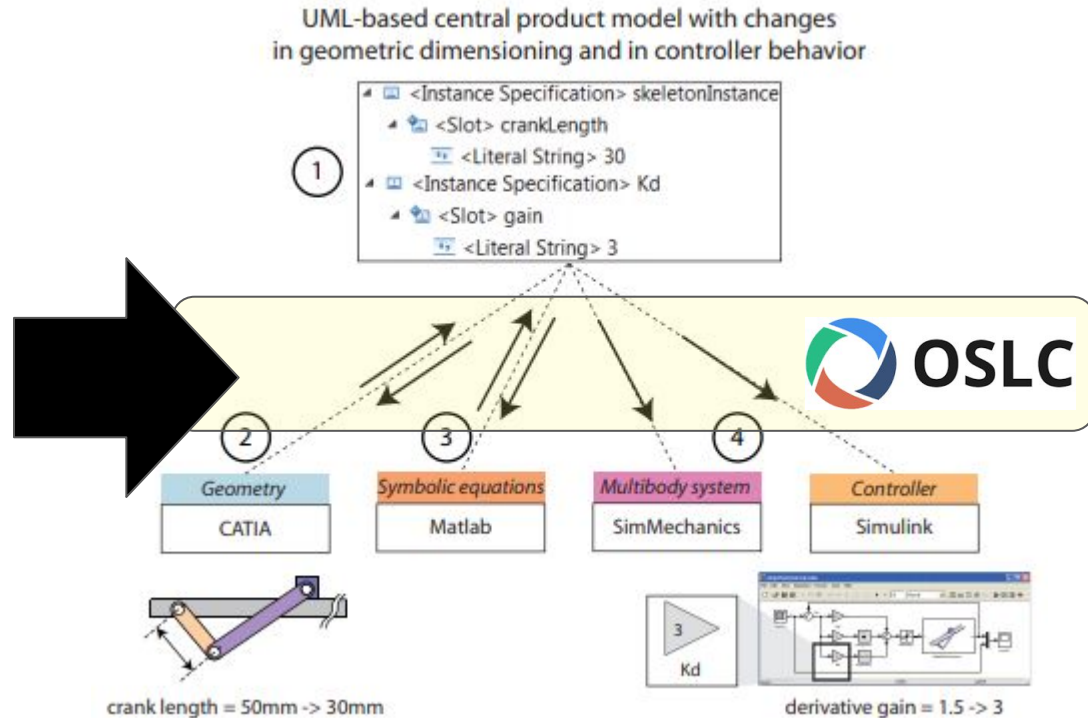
UML-based central product model with changes in geometric dimensioning and in controller behavior

<Instance Specification> skeletonInstance
<Slot> crankLength
<Literal String> 30
<Instance Specification> Kd
<Slot> gain
<Literal String> 3

1

OSLC

2

3

4

Geometry
CATIA

Symbolic equations
Matlab

Multibody system
SimMechanics

Controller
Simulink

3
Kd

crank length = 50mm -> 30mm

derivative gain = 1.5 -> 3